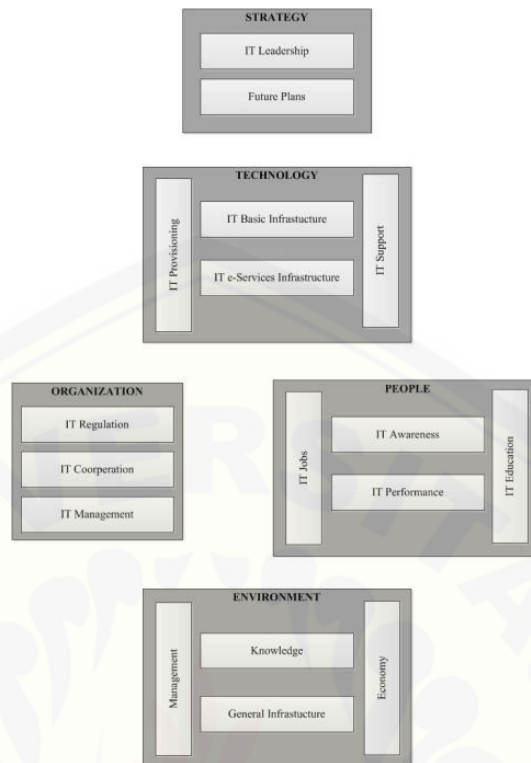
STRATEGY

IT Leadership

Future Plans

TECHNOLOGY

IT Provisioning

IT Basic Infrastucture

IT e-Services Infrastructure

IT Support

ORGANIZATION

IT Regulation

IT Coorperation

IT Management

PEOPLE

IT Jobs

IT Awareness

IT Performance

IT Education

ENVIRONMENT

Management

Knowledge

General Infrastucture

Economy